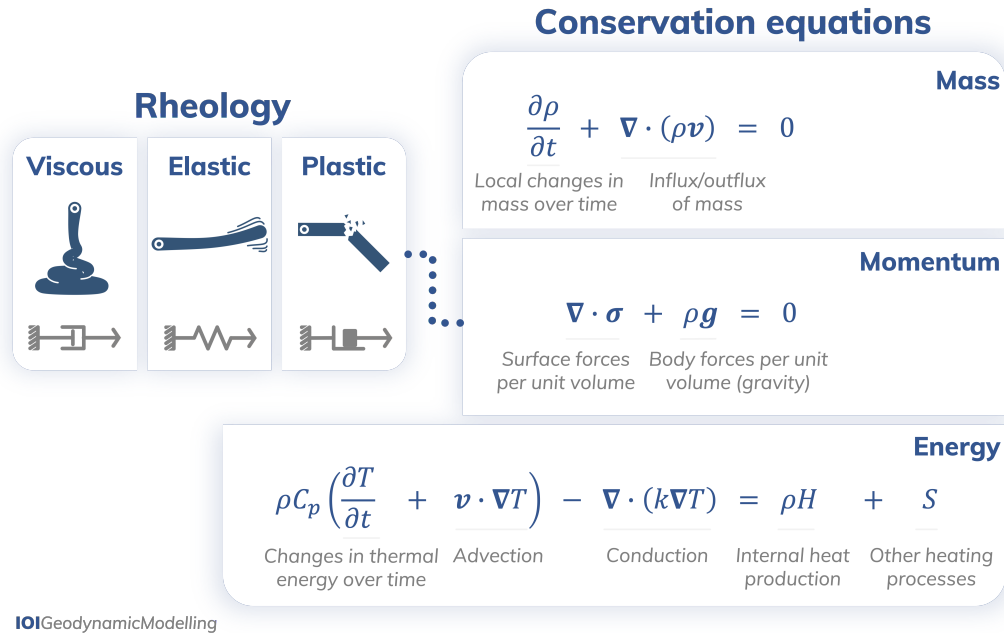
Conservation equations

Rheology

Viscous

Elastic

Plastic

Mass

$\frac{\partial \rho}{\partial t} + \nabla \cdot (\rho \boldsymbol{v}) = 0$

Local changes in mass over time

Influx/outflux of mass

Momentum

$\nabla \cdot \boldsymbol{\sigma} + \rho \boldsymbol{g} = 0$

Surface forces per unit volume

Body forces per unit volume (gravity)

Energy

$\rho C_p \left( \frac{\partial T}{\partial t} + \boldsymbol{v} \cdot \nabla T \right) - \nabla \cdot (k \nabla T) = \rho H + S$

Changes in thermal energy over time

Advection

Conduction

Internal heat production

Other heating processes

IOIGeodynamicModelling